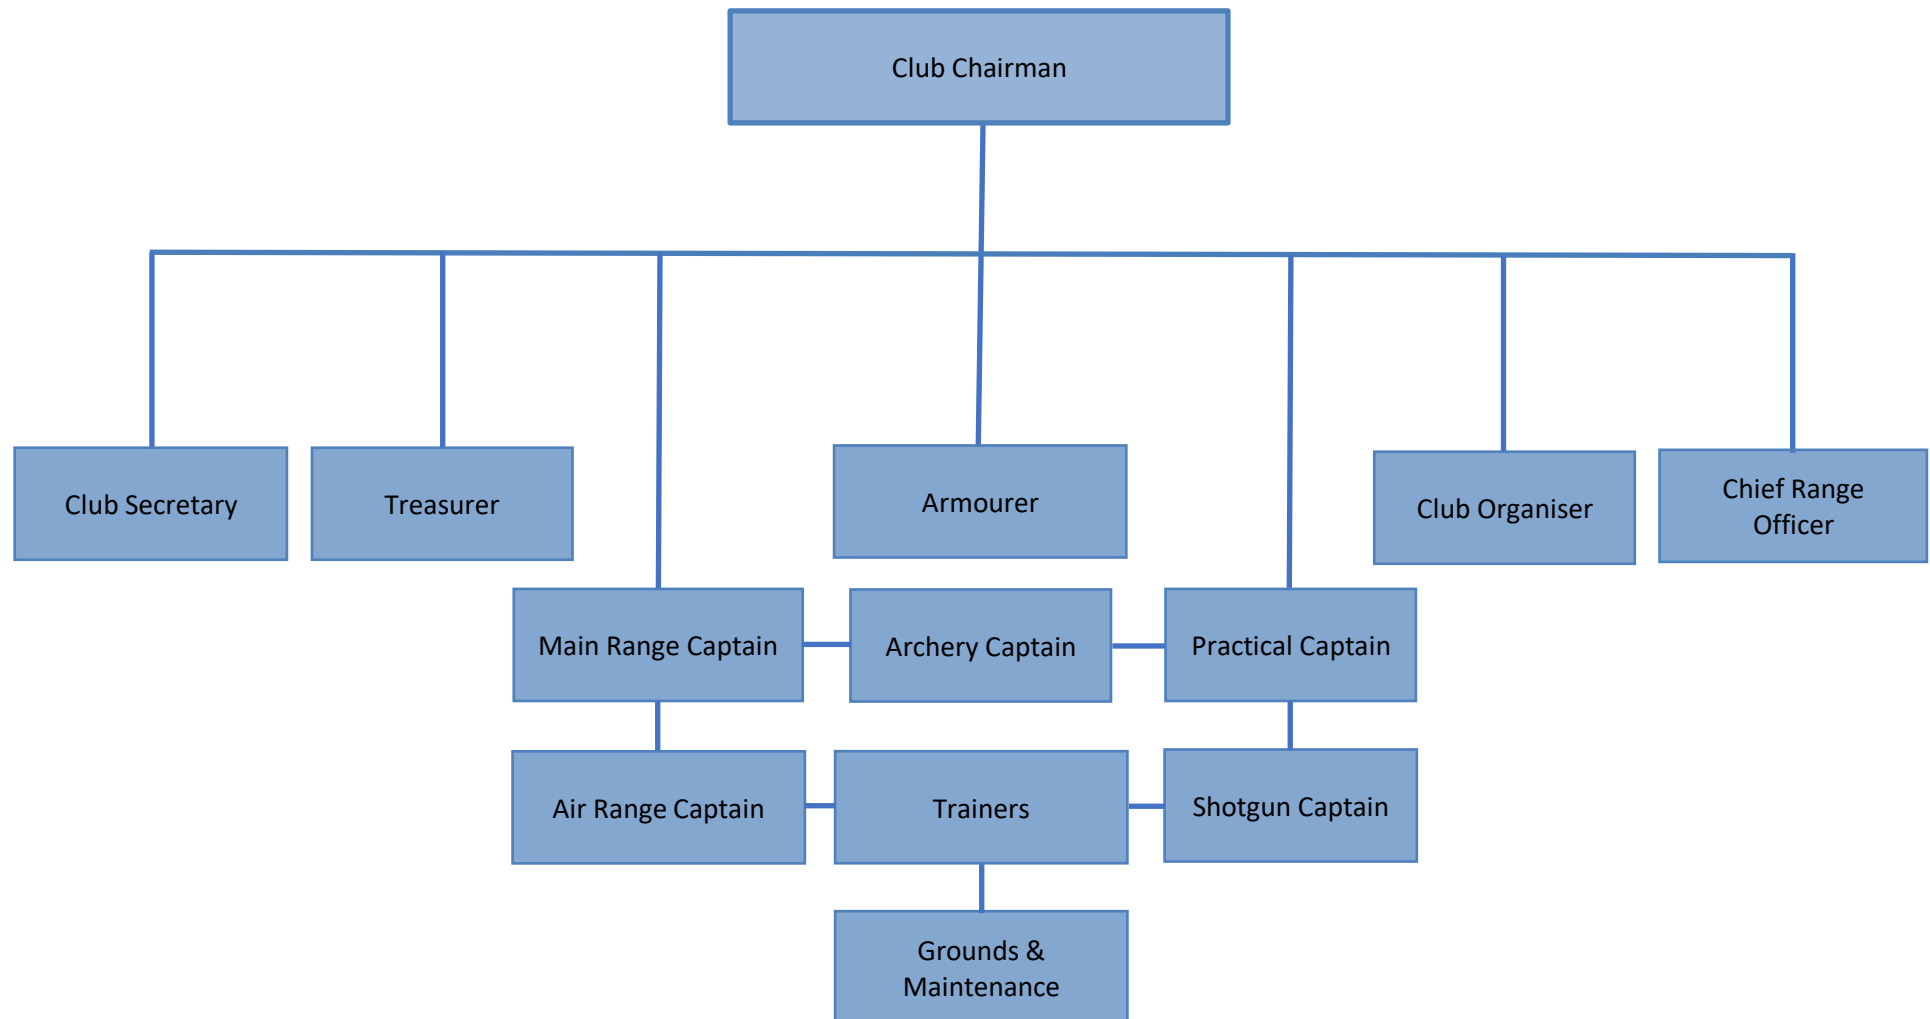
Club Chairman

Club Secretary

Treasurer

Armourer

Club Organiser

Chief Range Officer

Main Range Captain

Archery Captain

Practical Captain

Air Range Captain

Trainers

Shotgun Captain

Grounds & Maintenance